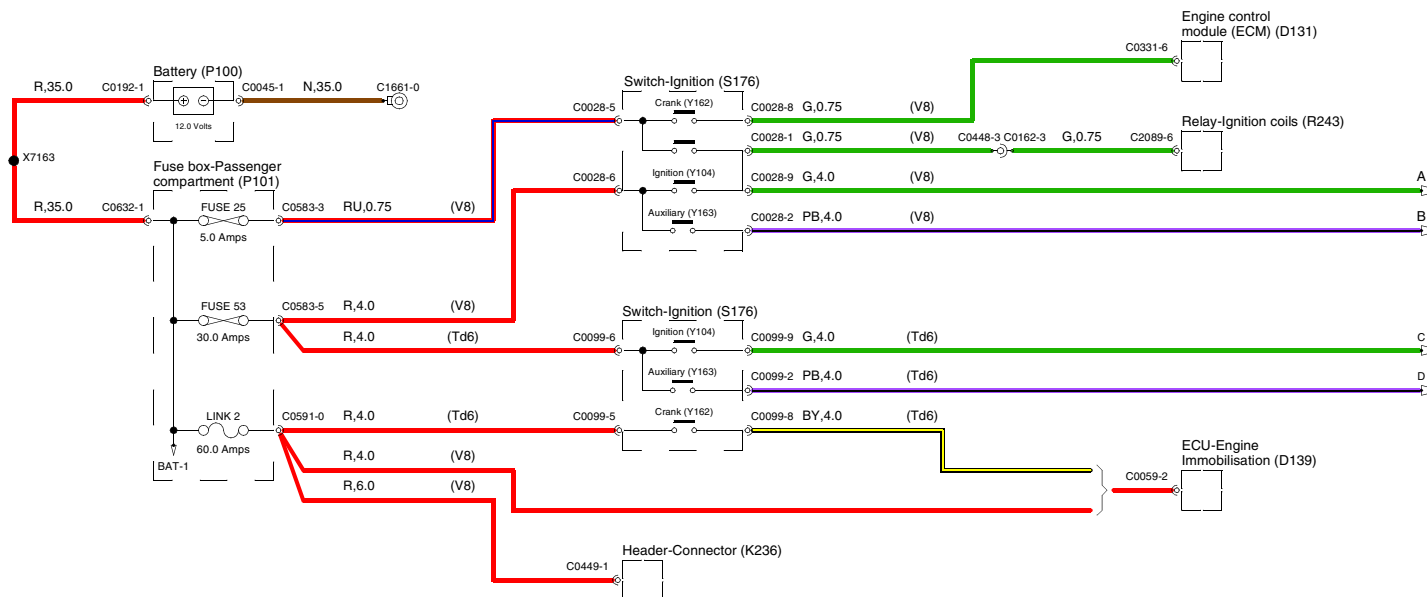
Engine control module (ECM) (D131)

C0331-6

Switch-Ignition (S176)

Battery (P100)

R,35.0

C0192-1

C0045-1

N,35.0

C1661-0

12.0 Volts

X7163

Fuse box-Passenger compartment (P101)

R,35.0

C0632-1

FUSE 25

5.0 Amps

C0583-3

RU,0.75

(V8)

C0028-5

Crank (Y162)

C0028-8

G,0.75

(V8)

C0028-1

G,0.75

(V8)

C0448-3

C0162-3

G,0.75

C2089-6

Relay-Ignition coils (R243)

C0028-6

Ignition (Y104)

C0028-9

G,4.0

(V8)

A

Auxiliary (Y163)

C0028-2

PB,4.0

(V8)

B

FUSE 53

30.0 Amps

C0583-5

R,4.0

(V8)

R,4.0

(Td6)

Switch-Ignition (S176)

C0099-6

Ignition (Y104)

C0099-9

G,4.0

(Td6)

C

Auxiliary (Y163)

C0099-2

PB,4.0

(Td6)

D

LINK 2

60.0 Amps

C0591-0

R,4.0

(Td6)

C0099-5

Crank (Y162)

C0099-8

BY,4.0

(Td6)

BAT-1

R,4.0

(V8)

R,6.0

(V8)

ECU-Engine Immobilisation (D139)

C0059-2

Header-Connector (K236)

C0449-1